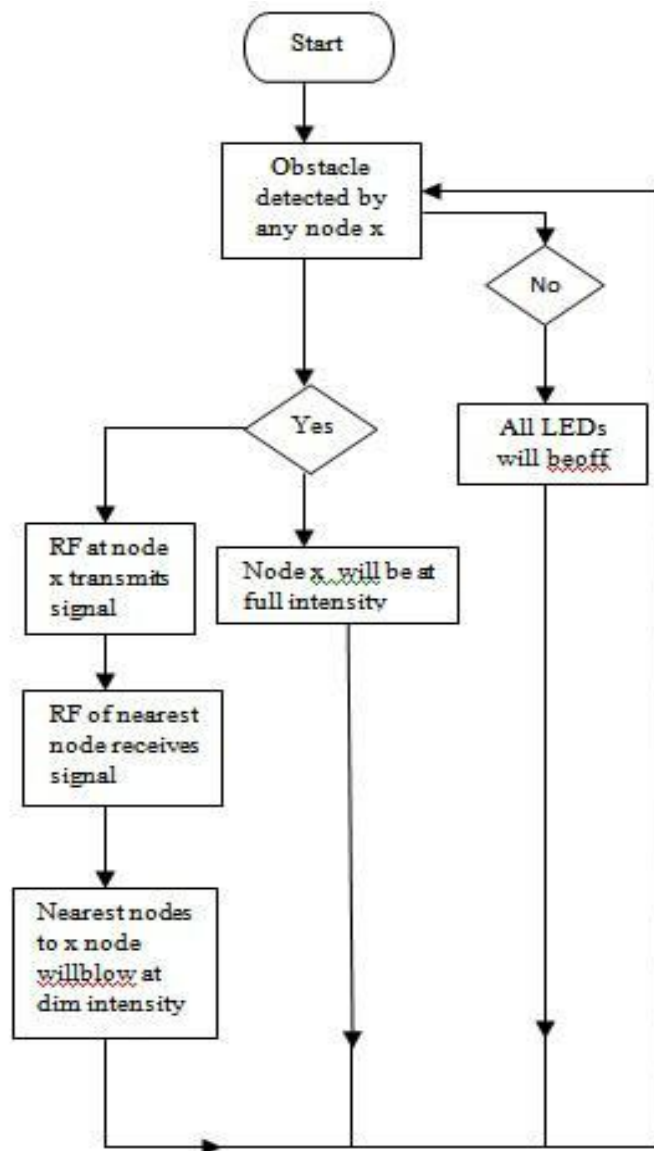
Start

Obstacle detected by any node x

No

All LEDs will beoff

Yes

RF at node x transmits signal

Node x will be at full intensity

RF of nearest node receives signal

Nearest nodes to x node willblow at dim intensity